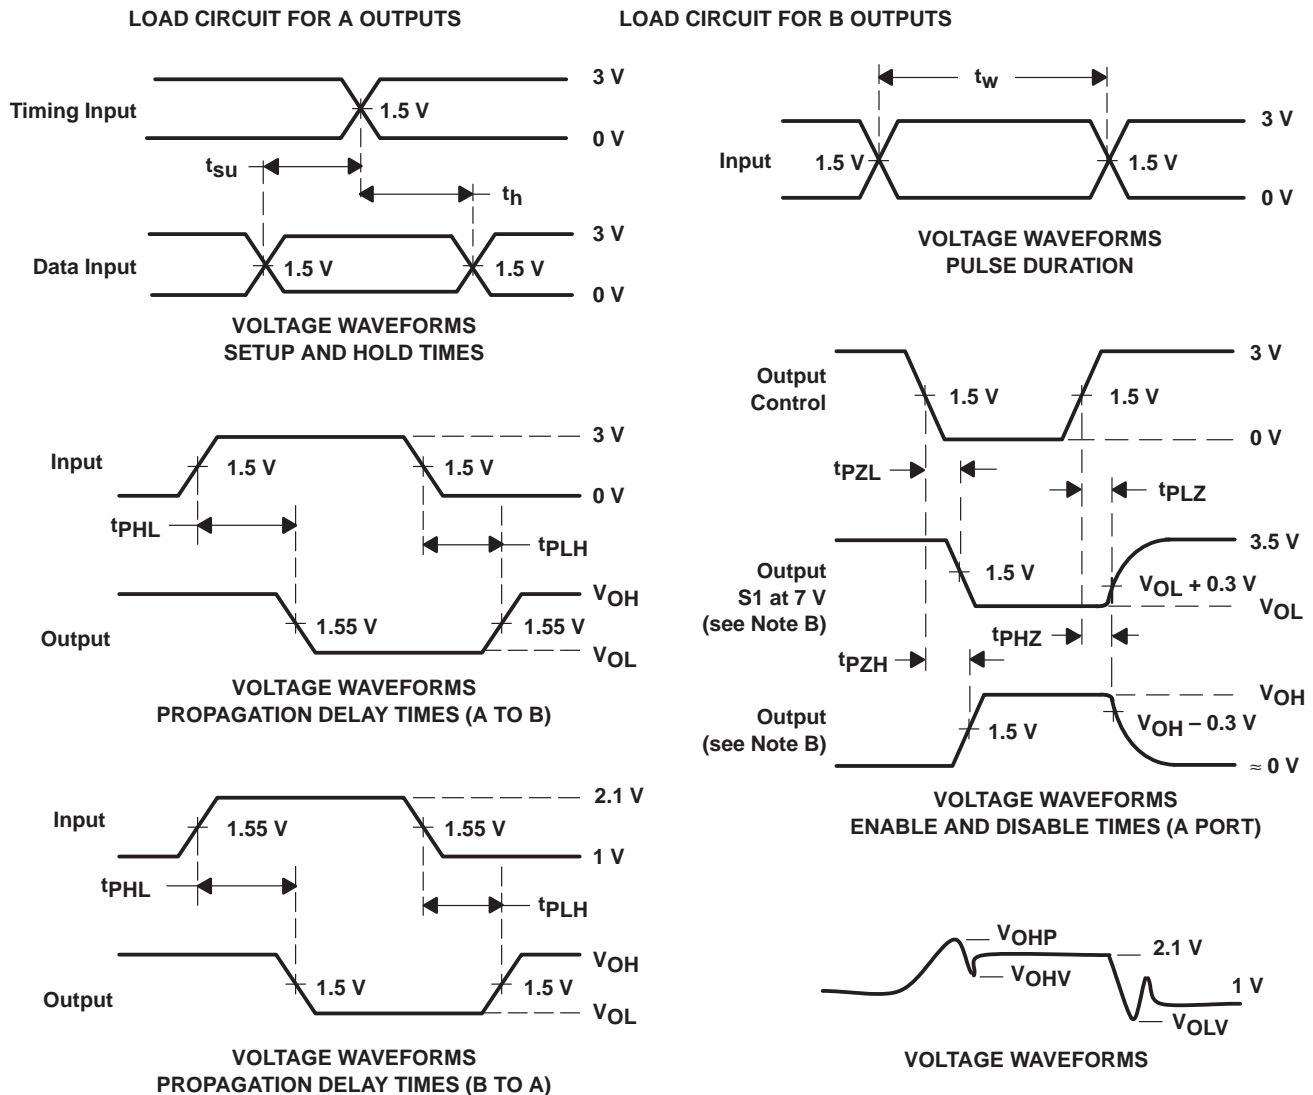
LOAD CIRCUIT FOR A OUTPUTS

LOAD CIRCUIT FOR B OUTPUTS

Timing Input

3 V

1.5 V

0 V

$t_{su}$

$t_h$

Data Input

3 V

1.5 V

1.5 V

0 V

VOLTAGE WAVEFORMS
SETUP AND HOLD TIMES

$t_w$

Input

3 V

1.5 V

1.5 V

0 V

VOLTAGE WAVEFORMS
PULSE DURATION

Input

3 V

1.5 V

1.5 V

0 V

$t_{PHL}$

$t_{PLH}$

Output

$V_{OH}$

1.55 V

1.55 V

$V_{OL}$

VOLTAGE WAVEFORMS
PROPAGATION DELAY TIMES (A TO B)

Output Control

3 V

1.5 V

1.5 V

0 V

$t_{PZL}$

$t_{PLZ}$

Output
S1 at 7 V
(see Note B)

3.5 V

1.5 V

$V_{OL}$ + 0.3 V

$V_{OL}$

$t_{PHZ}$

$t_{PZH}$

Output
(see Note B)

$V_{OH}$

1.5 V

$V_{OH}$ – 0.3 V

≈ 0 V

VOLTAGE WAVEFORMS
ENABLE AND DISABLE TIMES (A PORT)

Input

2.1 V

1.55 V

1.55 V

1 V

$t_{PHL}$

$t_{PLH}$

Output

$V_{OH}$

1.5 V

1.5 V

$V_{OL}$

VOLTAGE WAVEFORMS
PROPAGATION DELAY TIMES (B TO A)

$V_{OHP}$

$V_{OHV}$

2.1 V

1 V

$V_{OLV}$

VOLTAGE WAVEFORMS